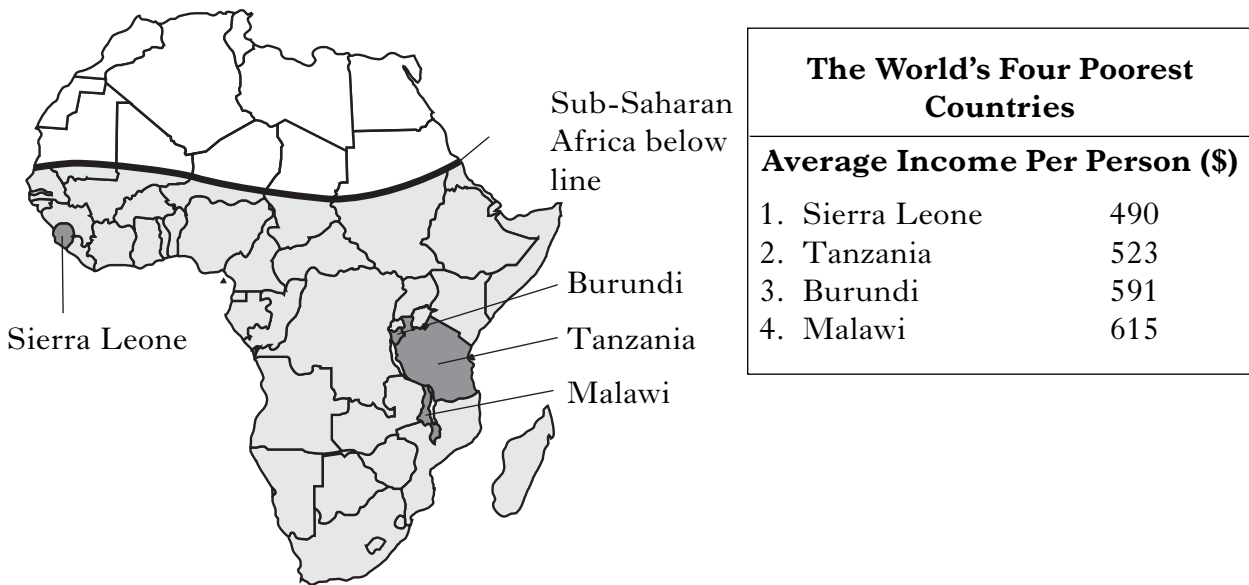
Sub-Saharan Africa below line

Sierra Leone

Burundi

Tanzania

Malawi

**The World's Four Poorest Countries**

**Average Income Per Person ($)**

| | |
|---|---|
| 1. Sierra Leone | 490 |
| 2. Tanzania | 523 |
| 3. Burundi | 591 |
| 4. Malawi | 615 |